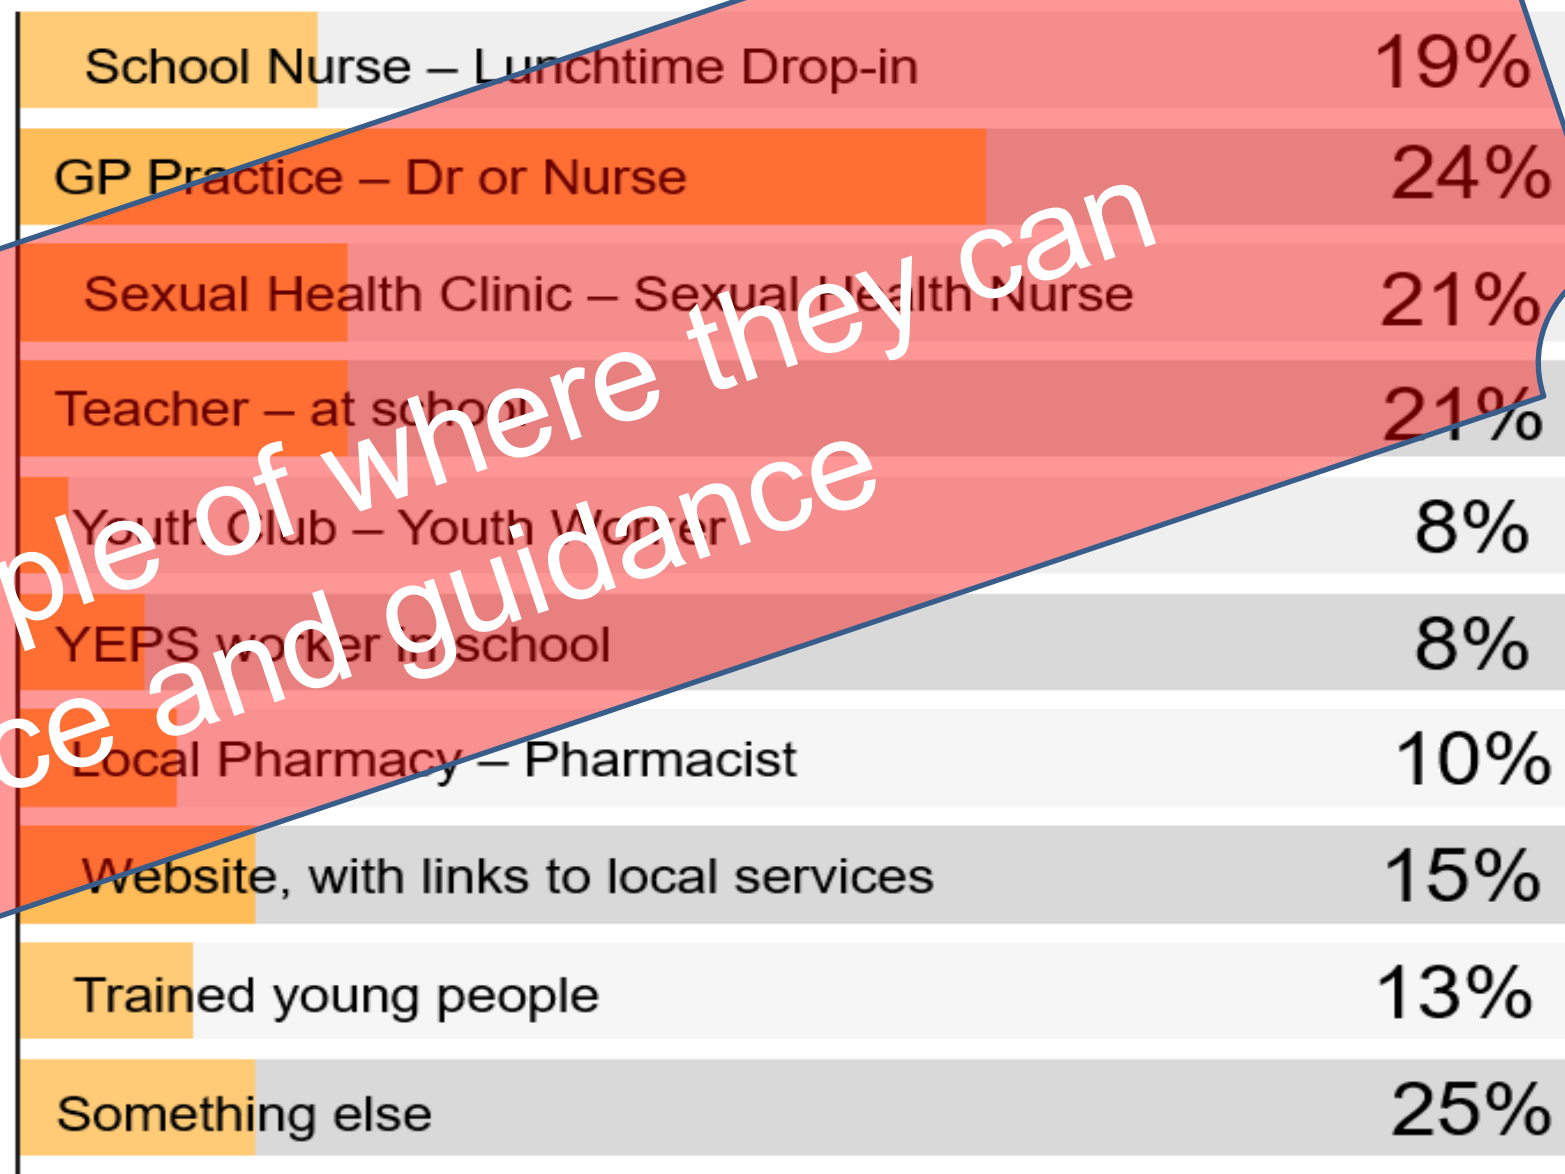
School Nurse – Lunchtime Drop-in 19%

GP Practice – Dr or Nurse 24%

Sexual Health Clinic – Sexual Health Nurse 21%

Teacher – at school 21%

Youth Club – Youth Worker 8%

YEPS worker in school 8%

Local Pharmacy – Pharmacist 10%

Website, with links to local services 15%

Trained young people 13%

Something else 25%

ple of where they can
ce and guidance